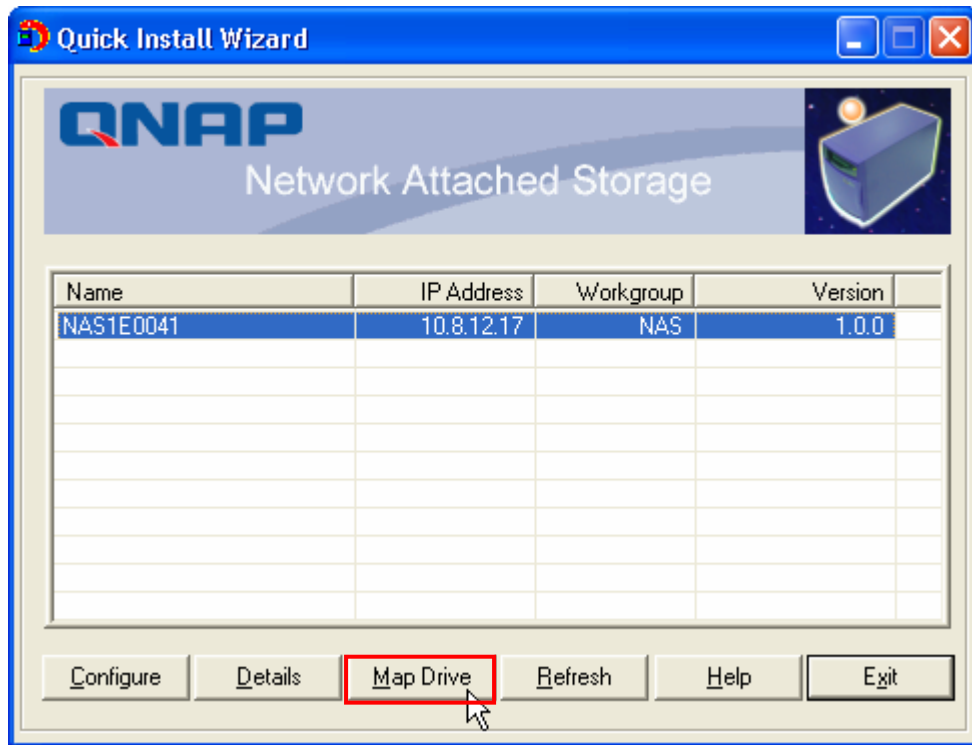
Quick Install Wizard

QNAP
Network Attached Storage

| Name | IP Address | Workgroup | Version |
|---|---|---|---|
| NAS1E0041 | 10.8.12.17 | NAS | 1.0.0 |

Configure Details Map Drive Refresh Help Exit